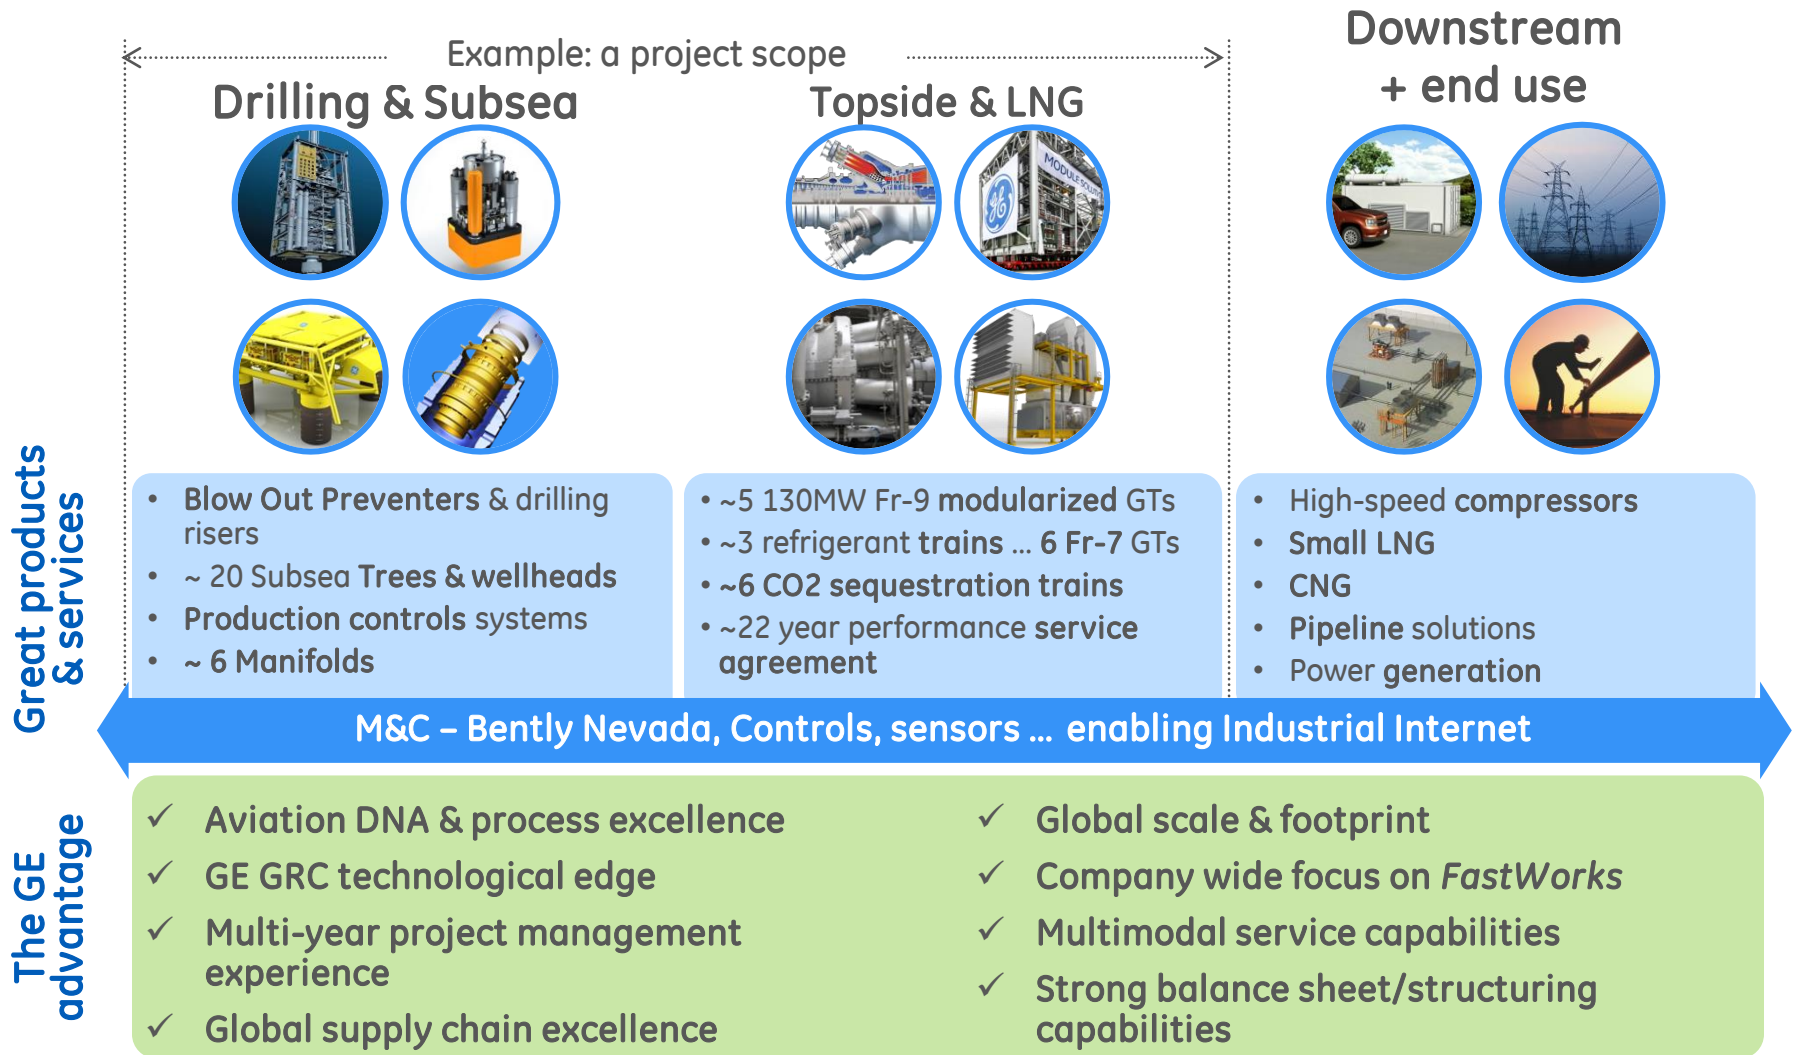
Example: a project scope

Drilling & Subsea

Topside & LNG

Downstream + end use

MODULE SOLUTIONS

Great products & services

• Blow Out Preventers & drilling risers
• ~ 20 Subsea Trees & wellheads
• Production controls systems
• ~ 6 Manifolds

• ~5 130MW Fr-9 modularized GTs
• ~3 refrigerant trains … 6 Fr-7 GTs
• ~6 CO2 sequestration trains
• ~22 year performance service agreement

• High-speed compressors
• Small LNG
• CNG
• Pipeline solutions
• Power generation

M&C – Bently Nevada, Controls, sensors … enabling Industrial Internet

The GE advantage

✓ Aviation DNA & process excellence
✓ GE GRC technological edge
✓ Multi-year project management experience
✓ Global supply chain excellence

✓ Global scale & footprint
✓ Company wide focus on FastWorks
✓ Multimodal service capabilities
✓ Strong balance sheet/structuring capabilities